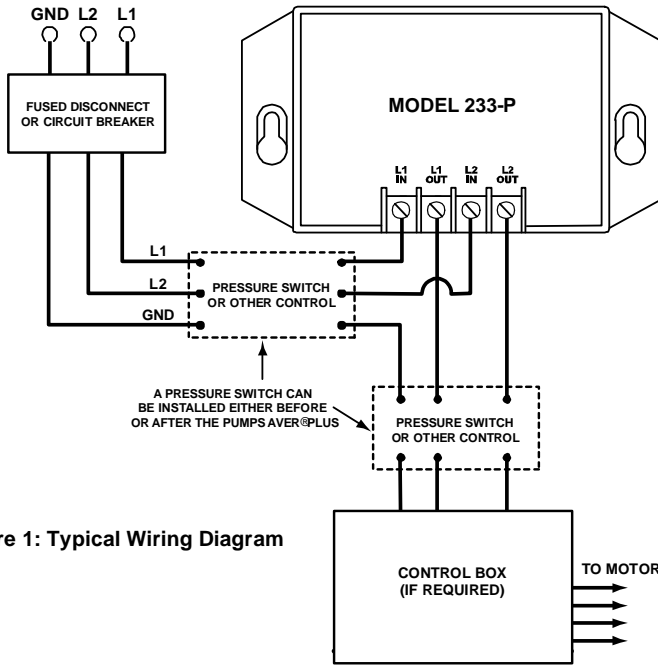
GND L2 L1

FUSED DISCONNECT OR CIRCUIT BREAKER

MODEL 233-P

L1 IN

L1 OUT

L2 IN

L2 OUT

L1

L2

GND

PRESSURE SWITCH OR OTHER CONTROL

A PRESSURE SWITCH CAN BE INSTALLED EITHER BEFORE OR AFTER THE PUMPSAVER®PLUS

PRESSURE SWITCH OR OTHER CONTROL

re 1: Typical Wiring Diagram

CONTROL BOX (IF REQUIRED)

TO MOTOR